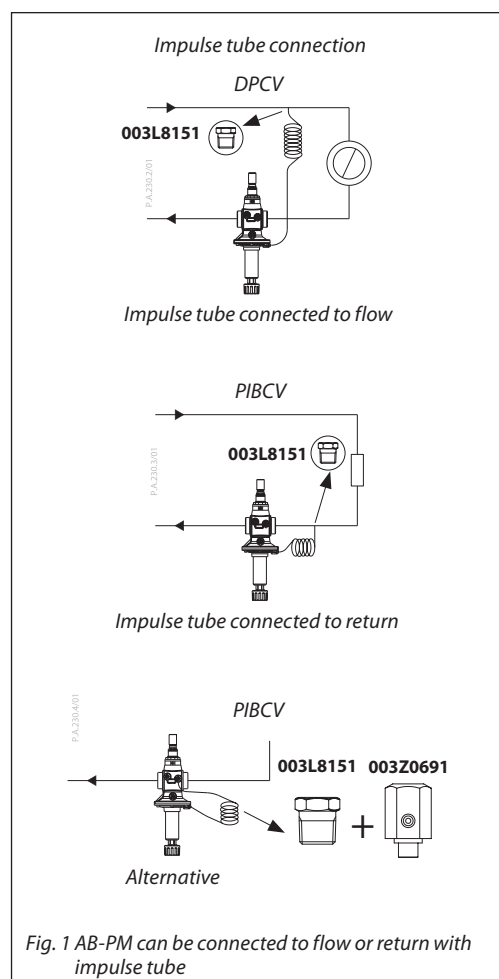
Impulse tube connection

DPCV

003L8151

P.A.230.2/01

Impulse tube connected to flow

PIBCV

003L8151

P.A.230.3/01

Impulse tube connected to return

P.A.230.4/01

PIBCV

003L8151 003Z0691

+

Alternative

Fig. 1 AB-PM can be connected to flow or return with impulse tube